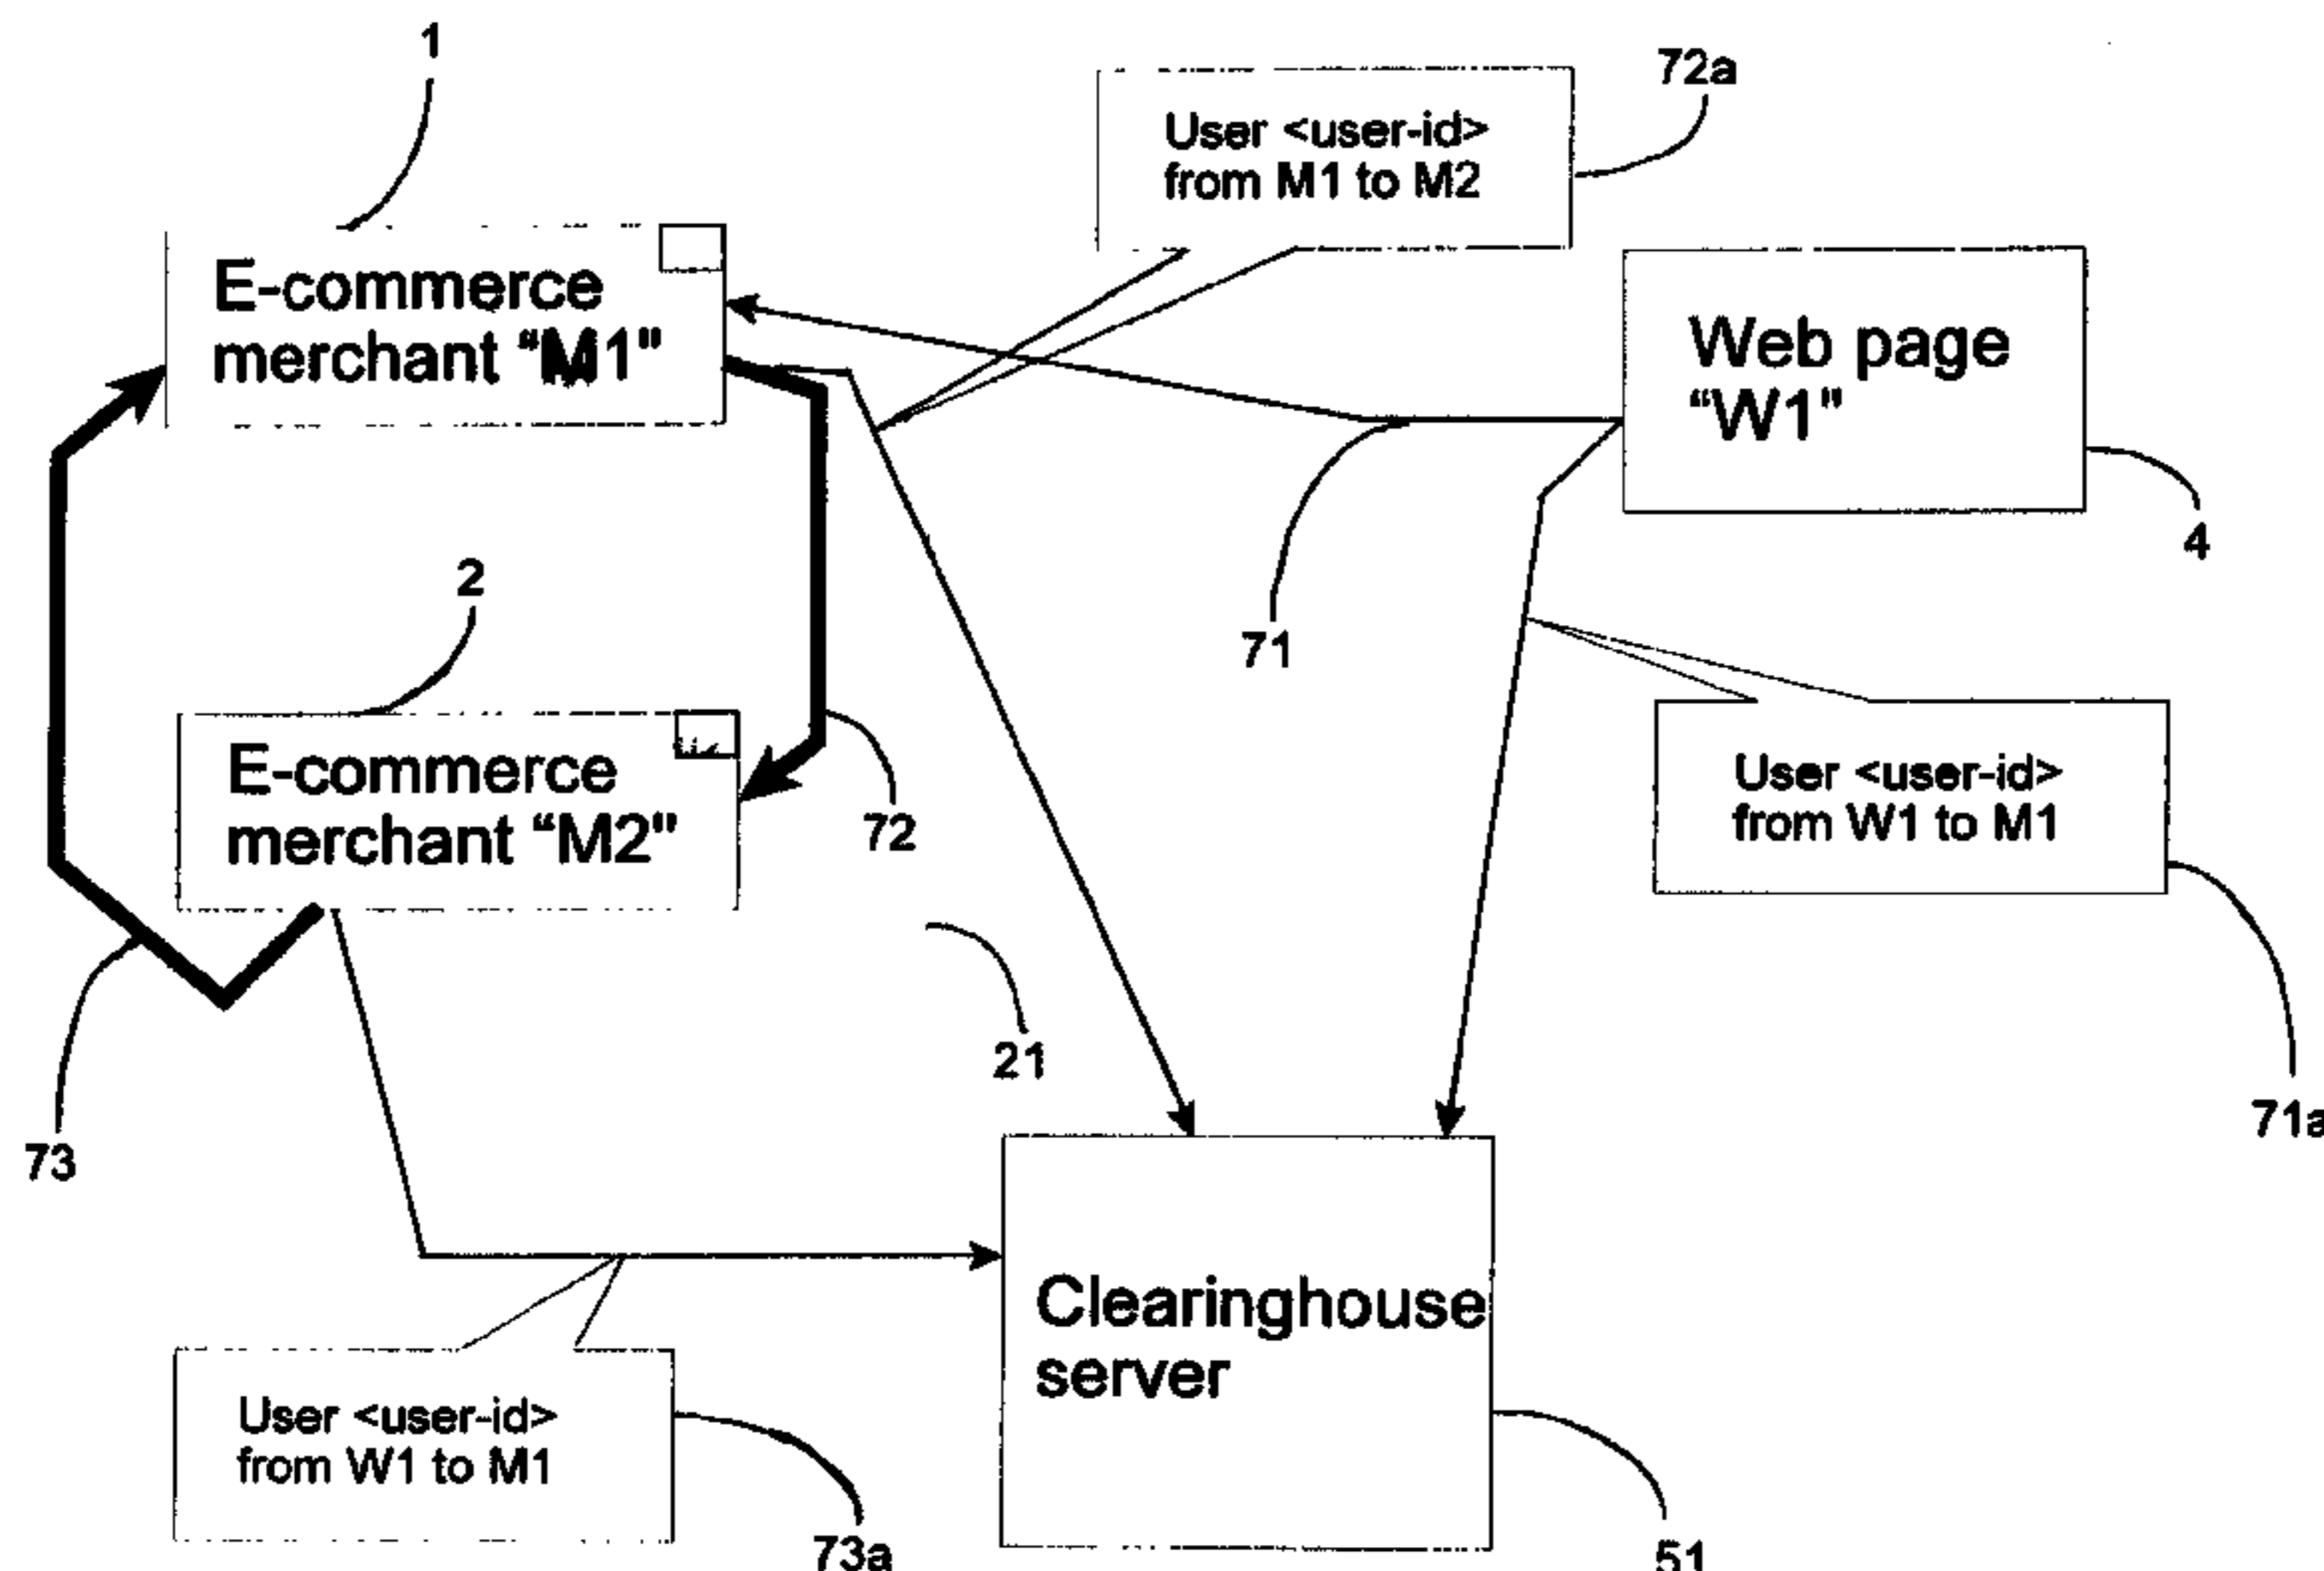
1

72a

User <user-id> from M1 to M2

E-commerce merchant "M1"

Web page "W1"

4

71

2

E-commerce merchant "M2"

72

User <user-id> from W1 to M1

21

71a

73

Clearinghouse server

User <user-id> from W1 to M1

73a

51